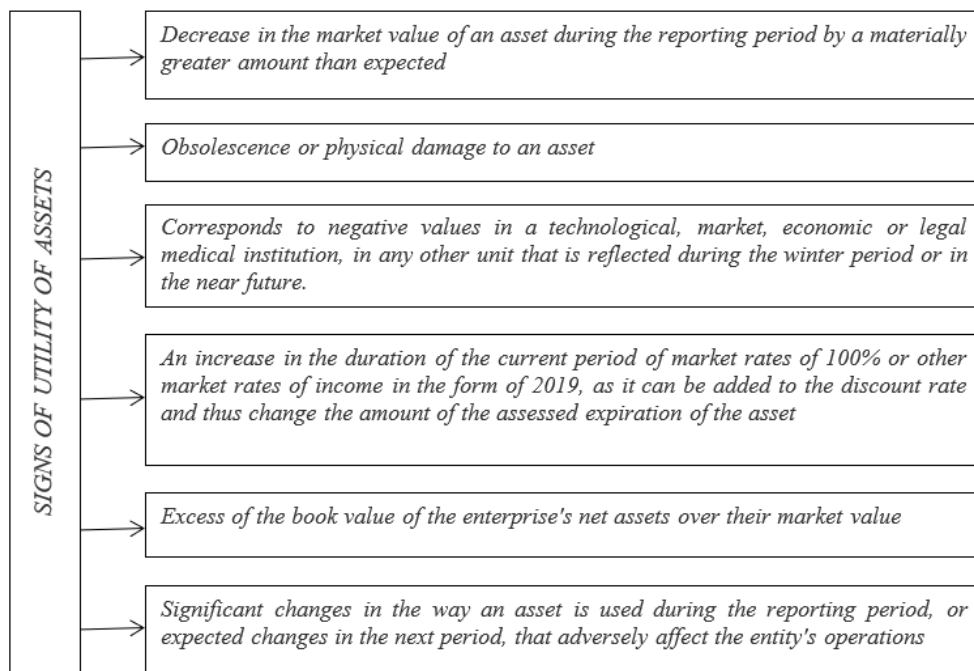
SIGNS OF UTILITY OF ASSETS

Decrease in the market value of an asset during the reporting period by a materially greater amount than expected

Obsolescence or physical damage to an asset

Corresponds to negative values in a technological, market, economic or legal medical institution, in any other unit that is reflected during the winter period or in the near future.

An increase in the duration of the current period of market rates of 100% or other market rates of income in the form of 2019, as it can be added to the discount rate and thus change the amount of the assessed expiration of the asset

Excess of the book value of the enterprise's net assets over their market value

Significant changes in the way an asset is used during the reporting period, or expected changes in the next period, that adversely affect the entity's operations